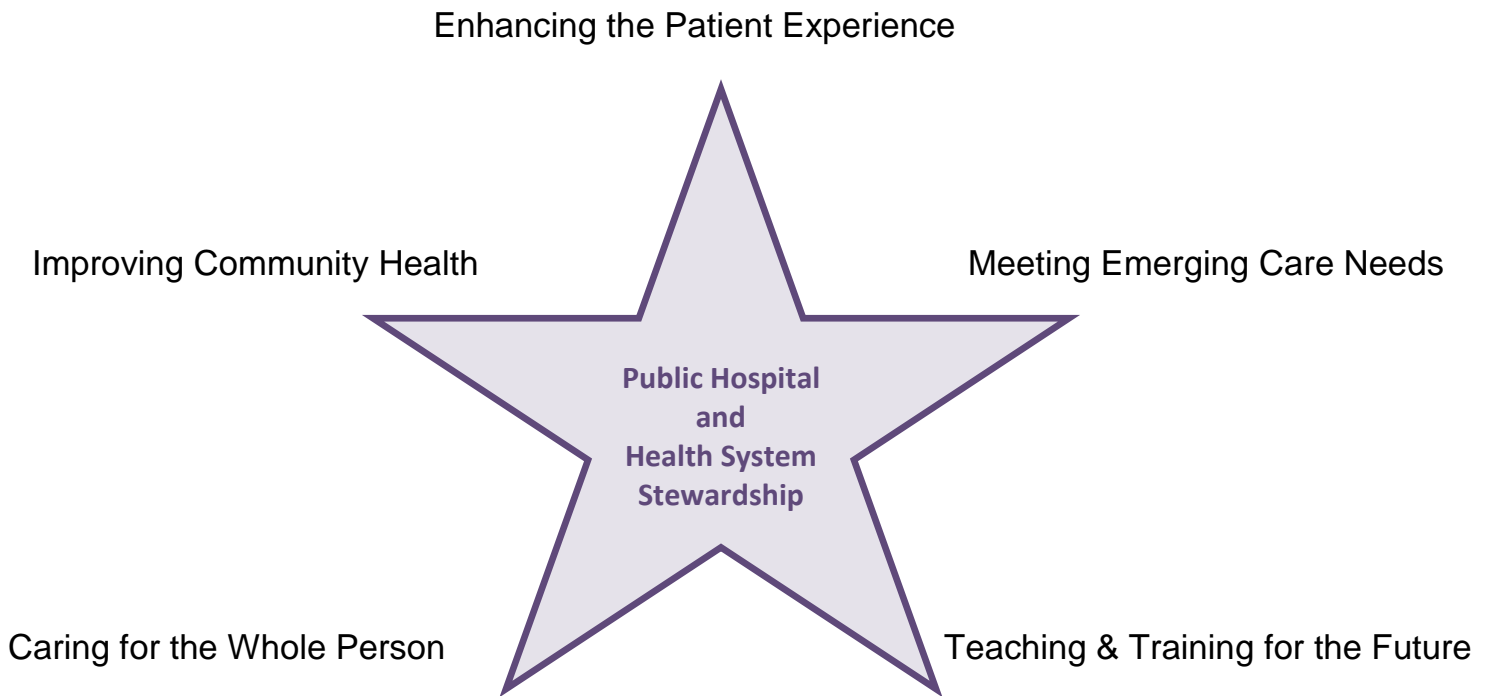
Enhancing the Patient Experience

Improving Community Health

Meeting Emerging Care Needs

Public Hospital and Health System Stewardship

Caring for the Whole Person

Teaching & Training for the Future